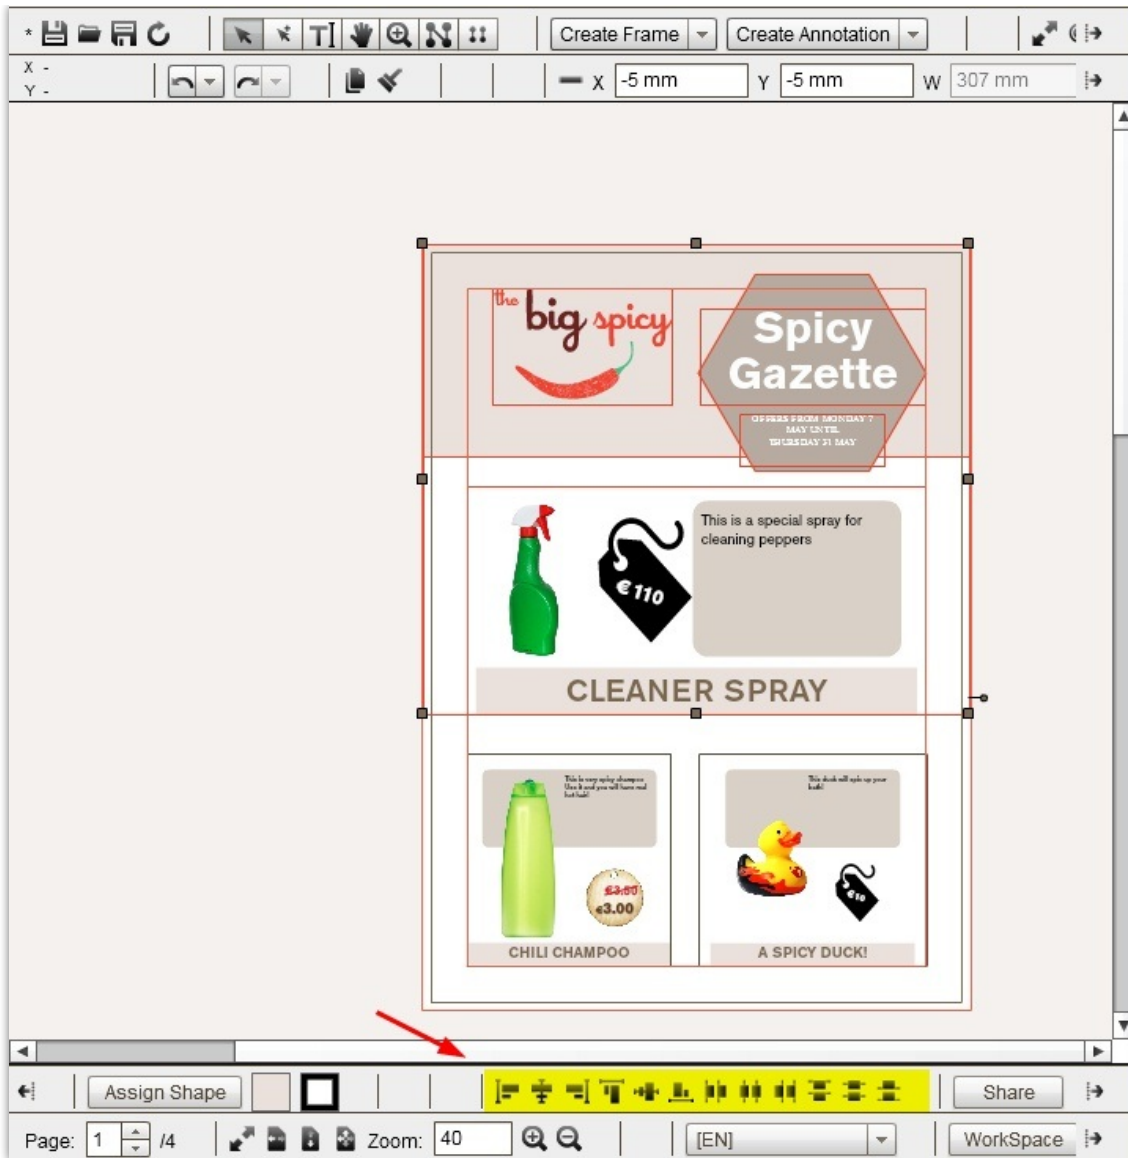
*

Create Frame
Create Annotation

X -
Y -

X -5 mm
Y -5 mm
W 307 mm

the big spicy

Spicy Gazette

OFFERS FROM MONDAY 7 MAY UNTIL THURSDAY 31 MAY

This is a special spray for cleaning peppers

€110

CLEANER SPRAY

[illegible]

$3.00
€3.00

CHILI CHAMPOO

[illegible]

€10

A SPICY DUCK!

Assign Shape

Share

Page: 1 /4
Zoom: 40
[EN]
WorkSpace